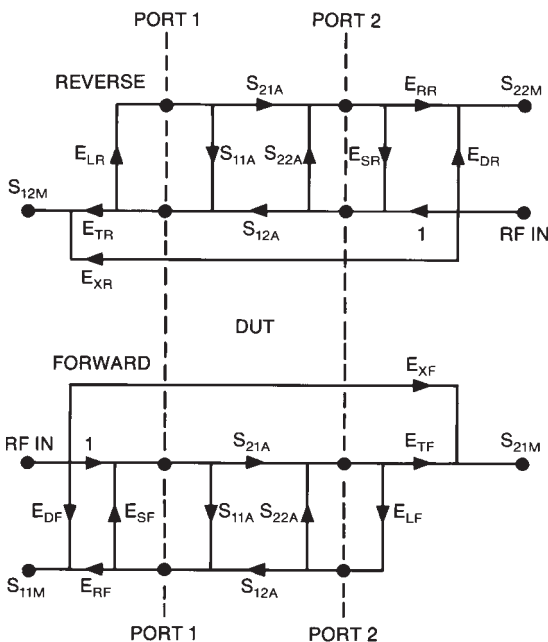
PORT 1
PORT 2
REVERSE
$S_{21A}$
$E_{RR}$
$S_{22M}$
$E_{LR}$
$S_{11A}$
$S_{22A}$
$E_{SR}$
$E_{DR}$
$S_{12M}$
$E_{TR}$
$S_{12A}$
1
RF IN
$E_{XR}$
DUT
FORWARD
$E_{XF}$
RF IN
1
$S_{21A}$
$E_{TF}$
$S_{21M}$
$E_{DF}$
$E_{SF}$
$S_{11A}$
$S_{22A}$
$E_{LF}$
$S_{11M}$
$E_{RF}$
$S_{12A}$
PORT 1
PORT 2